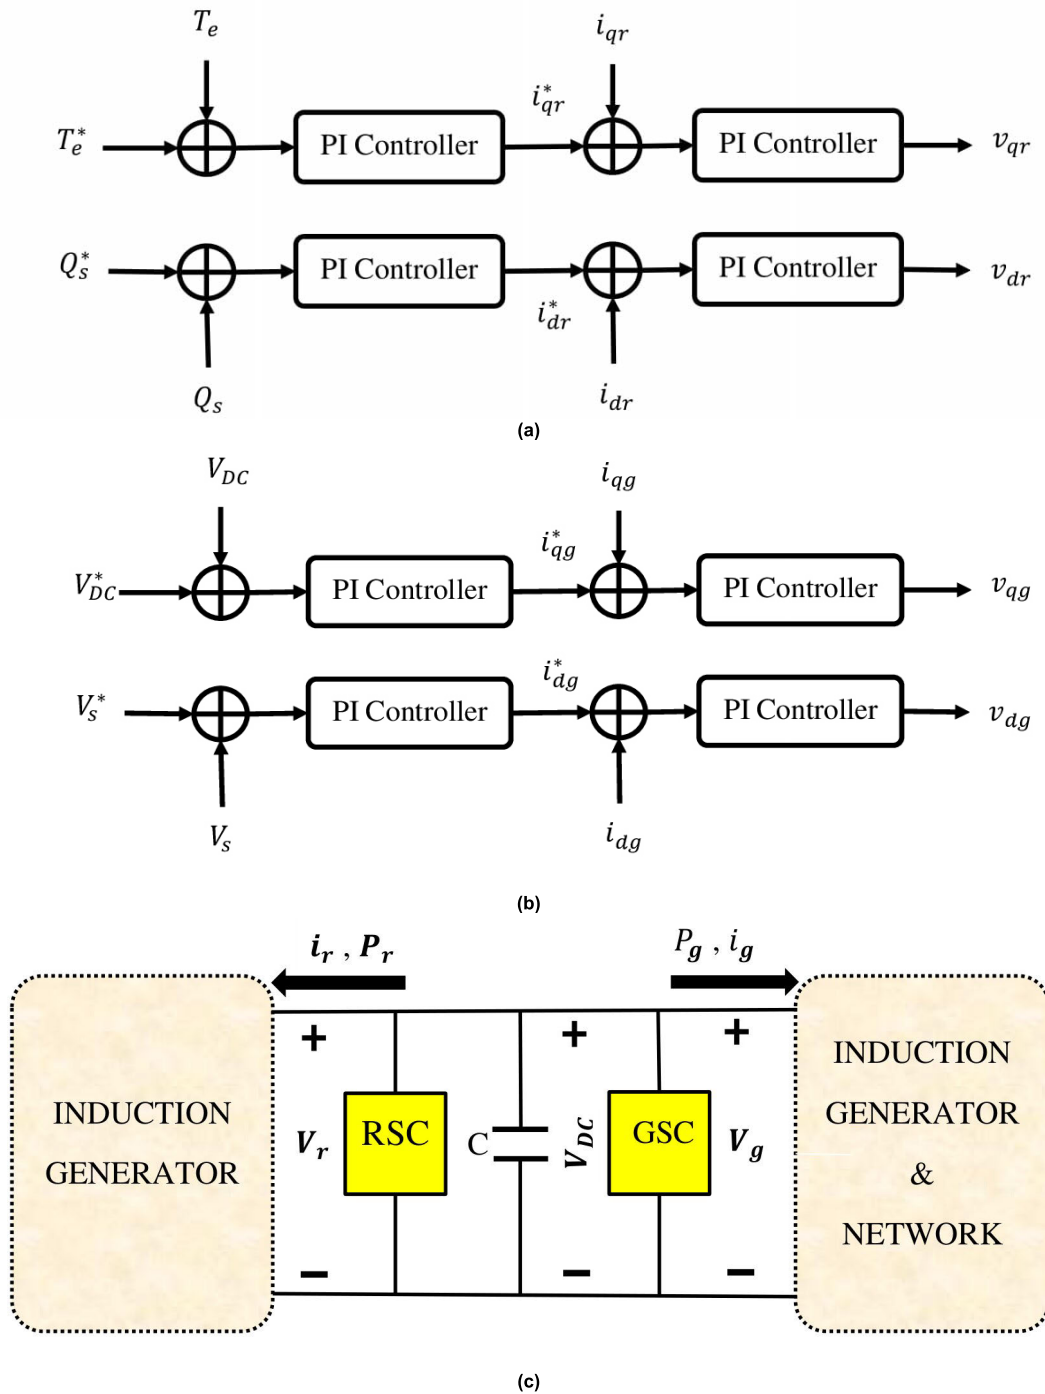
$T_e$

$i_{qr}$

$i_{qr}^*$

$T_e^*$

PI Controller

PI Controller

$v_{qr}$

$Q_s^*$

PI Controller

PI Controller

$v_{dr}$

$i_{dr}^*$

$Q_s$

$i_{dr}$

(a)

$V_{DC}$

$i_{qg}$

$i_{qg}^*$

$V_{DC}^*$

PI Controller

PI Controller

$v_{qg}$

$i_{dg}^*$

$V_s^*$

PI Controller

PI Controller

$v_{dg}$

$V_s$

$i_{dg}$

(b)

$i_r$ , $P_r$

$P_g$ , $i_g$

INDUCTION GENERATOR

+

$V_r$

−

RSC

C

+

$V_{DC}$

−

GSC

+

$V_g$

−

INDUCTION GENERATOR & NETWORK

(c)